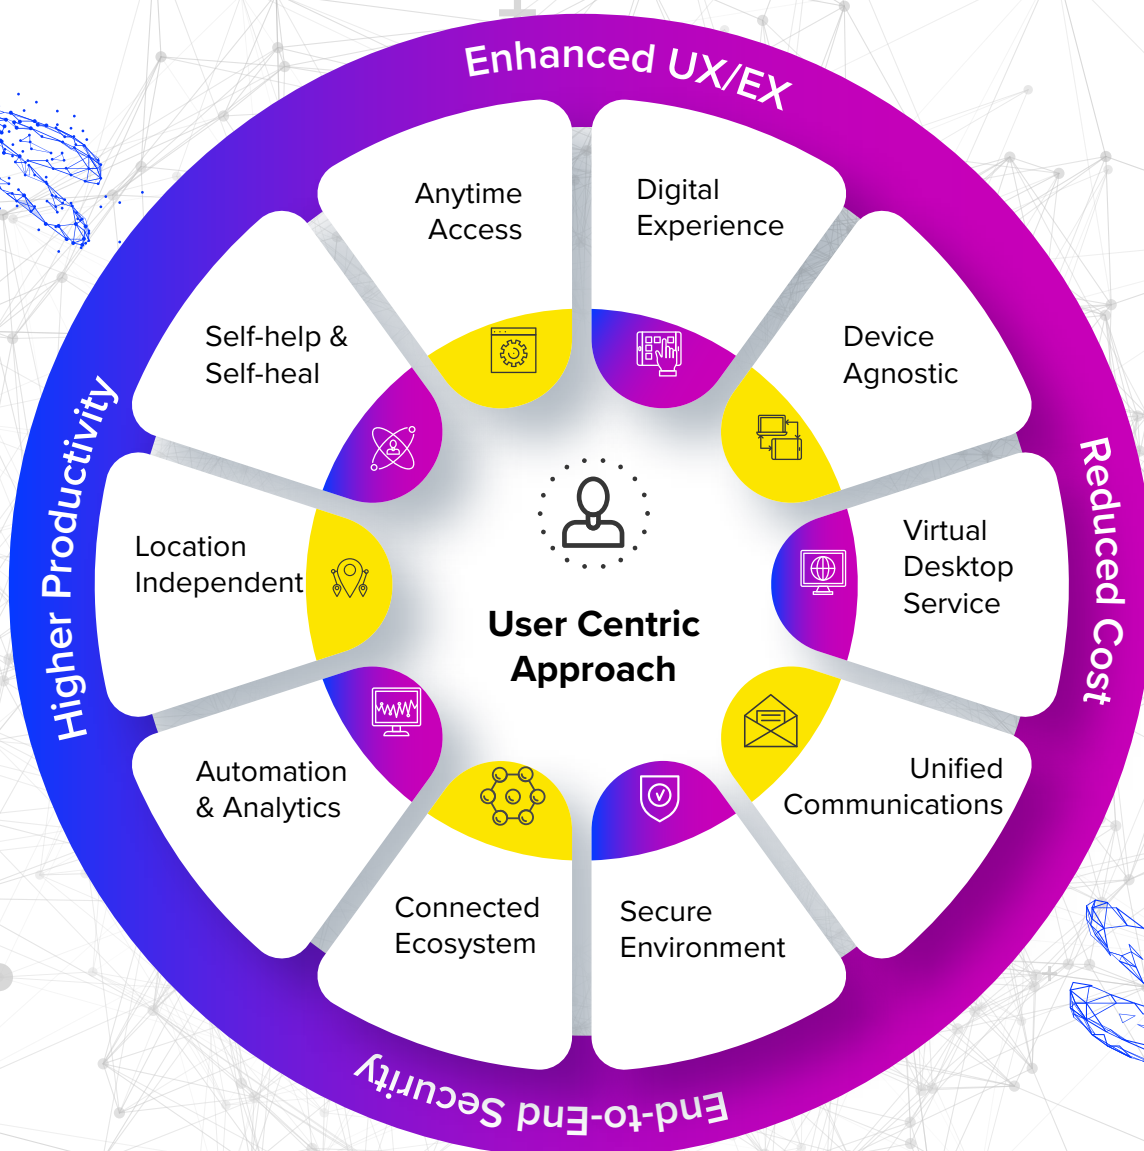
Enhanced UX/EX

Anytime Access

Digital Experience

Device Agnostic

Virtual Desktop Service

Unified Communications

Secure Environment

Connected Ecosystem

Automation & Analytics

Location Independent

Self-help & Self-heal

User Centric Approach

Reduced Cost

End-to-End Security

Higher Productivity